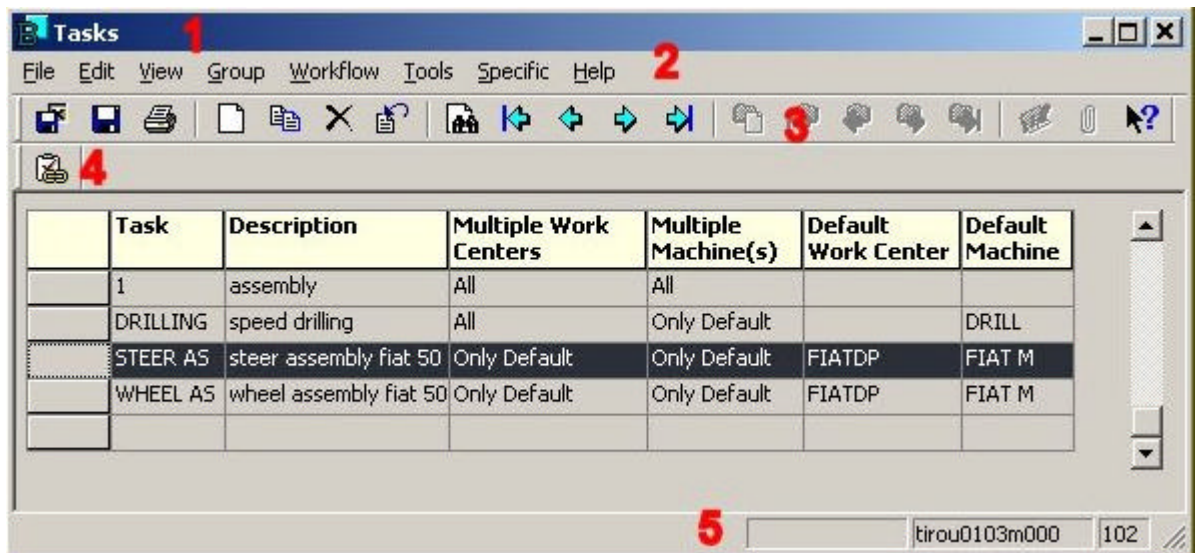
Tasks 1

File Edit View Group Workflow Tools Specific Help 2

3

4

| | Task | Description | Multiple Work Centers | Multiple Machine(s) | Default Work Center | Default Machine |
|---|---|---|---|---|---|---|
| | 1 | assembly | All | All | | |
| | DRILLING | speed drilling | All | Only Default | | DRILL |
| | STEER AS | steer assembly fiat 50 | Only Default | Only Default | FIATDP | FIAT M |
| | WHEEL AS | wheel assembly fiat 50 | Only Default | Only Default | FIATDP | FIAT M |
| | | | | | | |

5 tirou0103m000 102